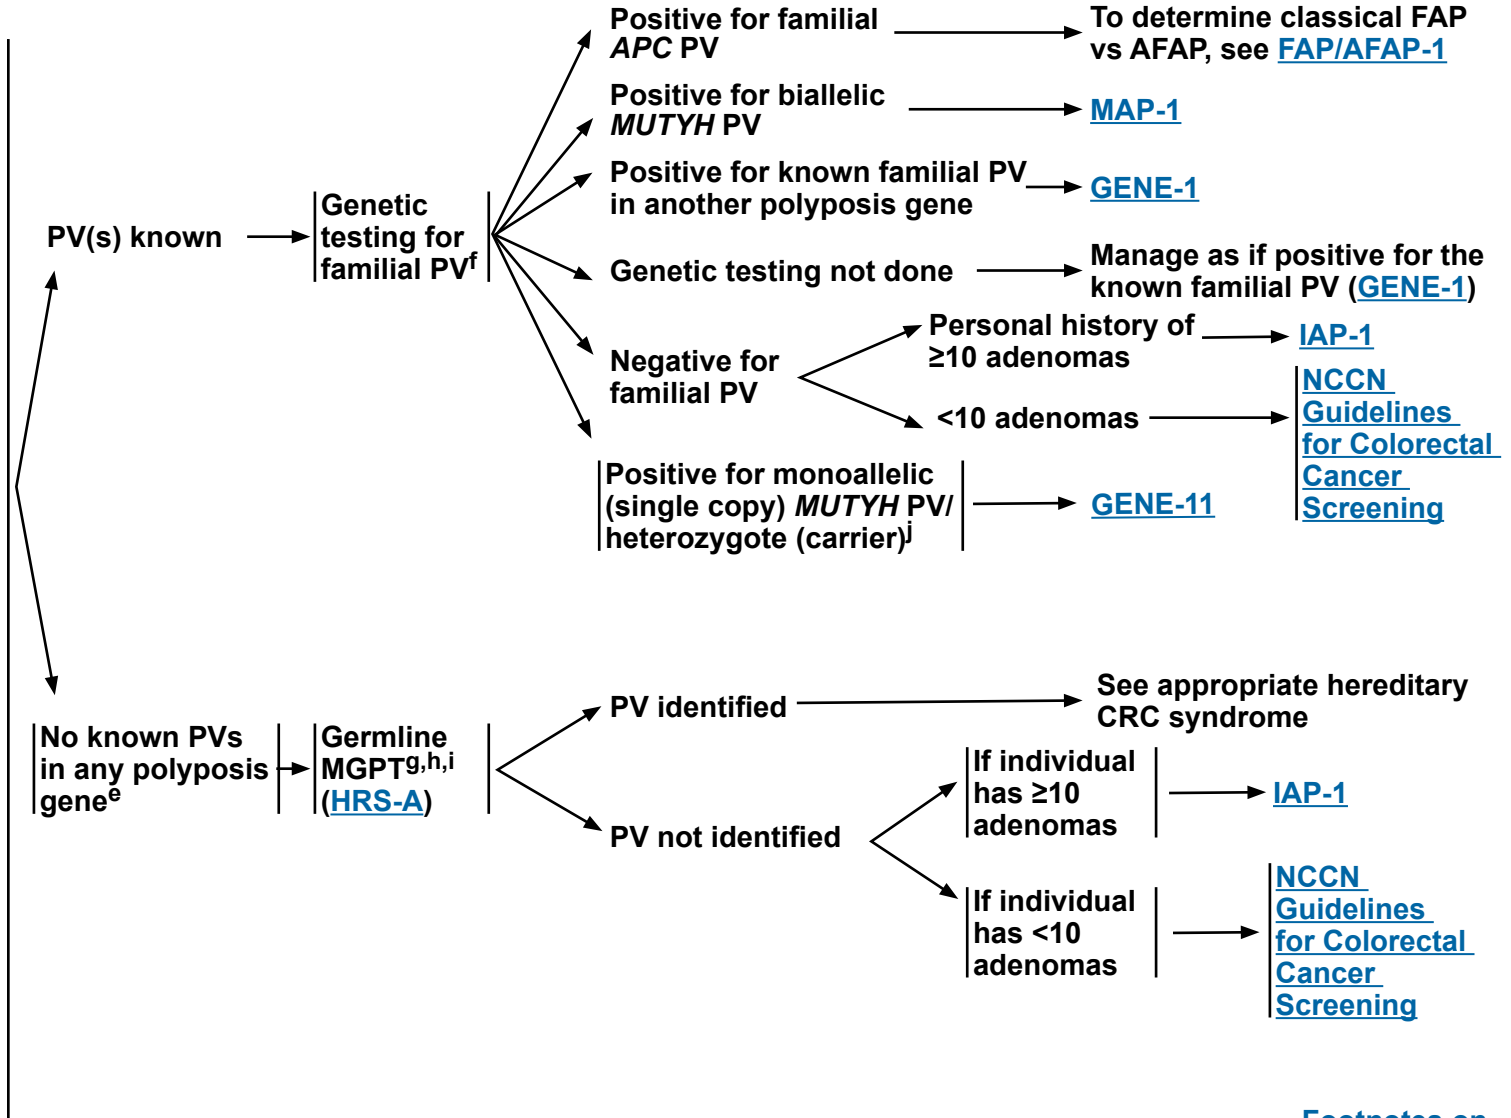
PV(s) known

Genetic testing for familial PV$^{f}$

Positive for familial APC PV

To determine classical FAP vs AFAP, see FAP/AFAP-1

Positive for biallelic MUTYH PV

MAP-1

Positive for known familial PV in another polyposis gene

GENE-1

Genetic testing not done

Manage as if positive for the known familial PV (GENE-1)

Negative for familial PV

Personal history of ≥10 adenomas

IAP-1

<10 adenomas

NCCN Guidelines for Colorectal Cancer Screening

Positive for monoallelic (single copy) MUTYH PV/ heterozygote (carrier)$^{j}$

GENE-11

No known PVs in any polyposis gene$^{e}$

Germline MGPT$^{g,h,i}$ (HRS-A)

PV identified

See appropriate hereditary CRC syndrome

PV not identified

If individual has ≥10 adenomas

IAP-1

If individual has <10 adenomas

NCCN Guidelines for Colorectal Cancer Screening

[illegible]